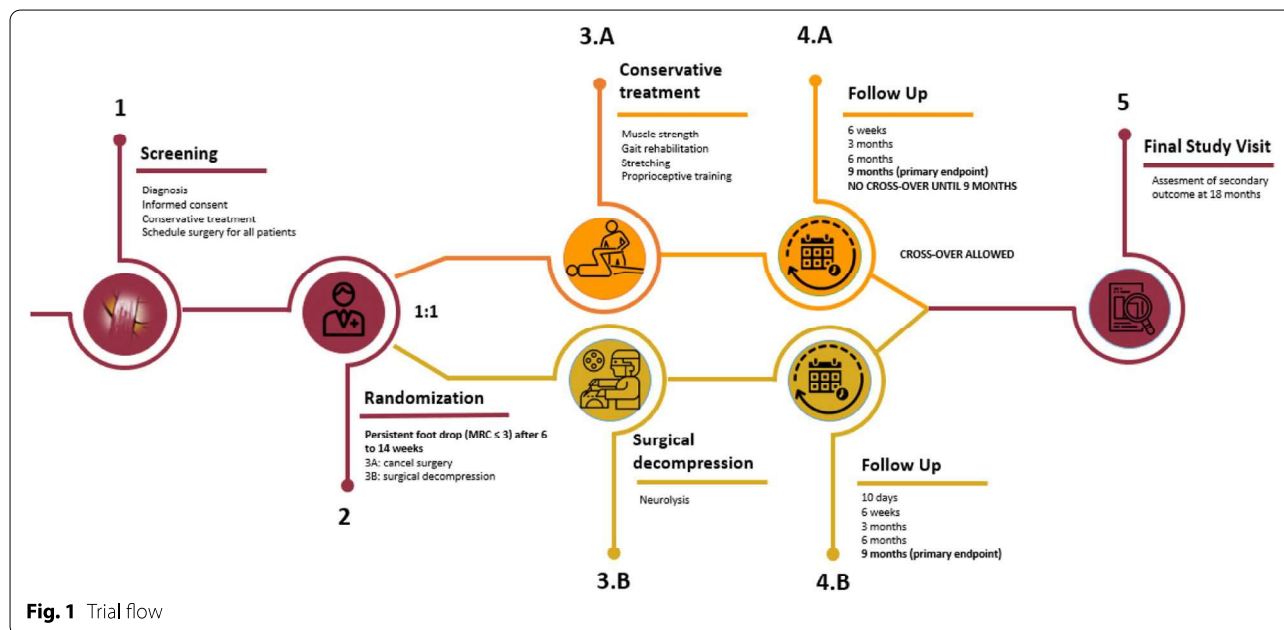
1

Screening

Diagnosis
Informed consent
Conservative treatment
Schedule surgery for all patients

1:1

Randomization

Persistent foot drop (MRC ≤ 3) after 6 to 14 weeks
3A: cancel surgery
3B: surgical decompression

2

3.A

Conservative treatment

Muscle strength
Gait rehabilitation
Stretching
Proprioceptive training

Surgical decompression

Neurolysis

3.B

4.A

Follow Up

6 weeks
3 months
6 months
9 months (primary endpoint)
NO CROSS-OVER UNTIL 9 MONTHS

CROSS-OVER ALLOWED

Follow Up

10 days
6 weeks
3 months
6 months
9 months (primary endpoint)

4.B

5

Final Study Visit

Assesment of secondary outcome at 18 months

Fig. 1 Trial flow